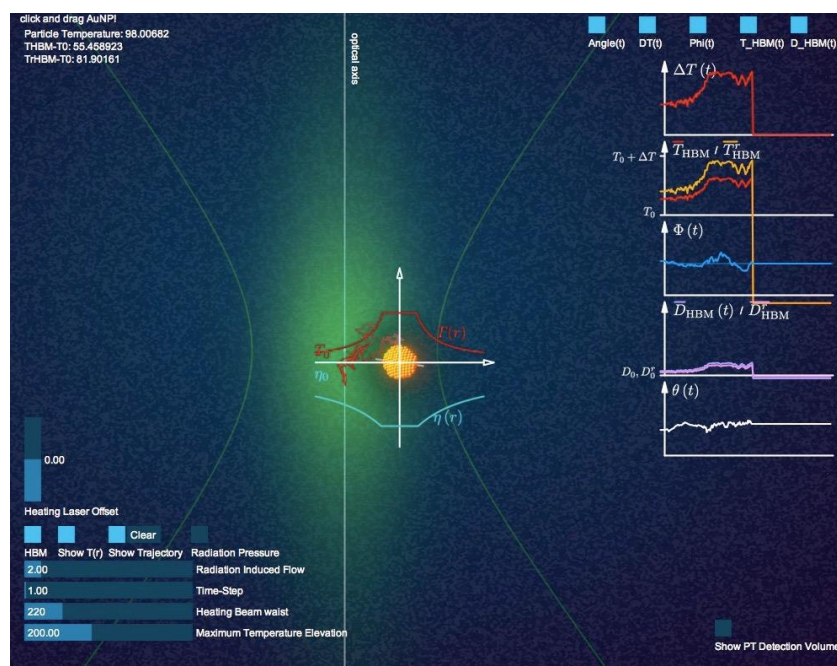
click and drag AuNP!
Particle Temperature: 98.00682
THBM-T0: 55.458923
TrHBM-T0: 81.90161

optical axis

Angle(t) DT(t) Phi(t) T_HBM(t) D_HBM(t)

$\Delta T\,(t)$

$T_0 + \Delta T$ $\overline{T}_{\mathrm{HBM}}$ / $\overline{T}^{r}_{\mathrm{HBM}}$

$T_0$

$\Phi\,(t)$

$\overline{D}_{\mathrm{HBM}}\,(t)$ / $\overline{D}^{r}_{\mathrm{HBM}}$

$D_0, D_0^{r}$

$\theta\,(t)$

$T_0$ $T(r)$

$\eta_0$ $\eta\,(r)$

0.00

Heating Laser Offset

Clear

HBM Show T(r) Show Trajectory Radiation Pressure

2.00 Radiation Induced Flow

1.00 Time-Step

220 Heating Beam waist

200.00 Maximum Temperature Elevation

Show PT Detection Volume